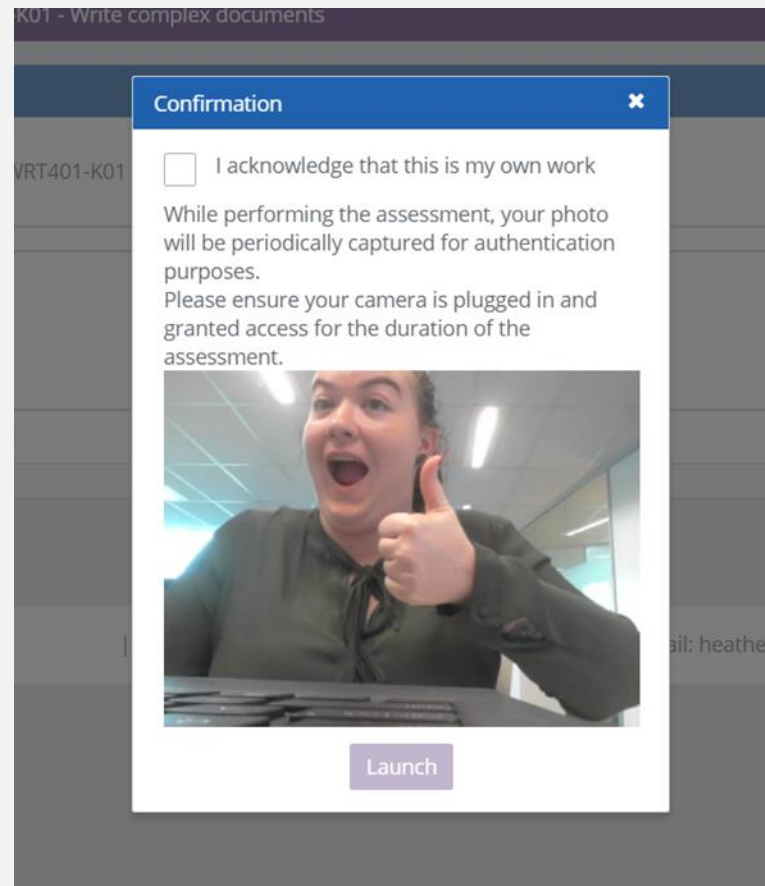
K01 - Write complex documents

VRT401-K01

ail: heathe

Confirmation

I acknowledge that this is my own work

While performing the assessment, your photo will be periodically captured for authentication purposes.
Please ensure your camera is plugged in and granted access for the duration of the assessment.

Launch